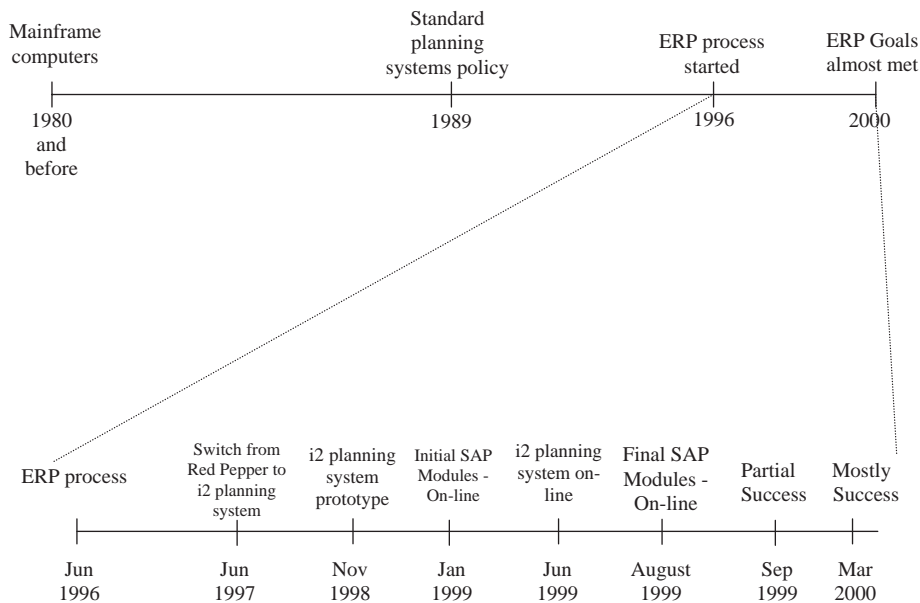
Mainframe computers

Standard planning systems policy

ERP process started

ERP Goals almost met

1980 and before

1989

1996

2000

ERP process

Switch from Red Pepper to i2 planning system

i2 planning system prototype

Initial SAP Modules - On-line

i2 planning system on-line

Final SAP Modules - On-line

Partial Success

Mostly Success

Jun 1996

Jun 1997

Nov 1998

Jan 1999

Jun 1999

August 1999

Sep 1999

Mar 2000